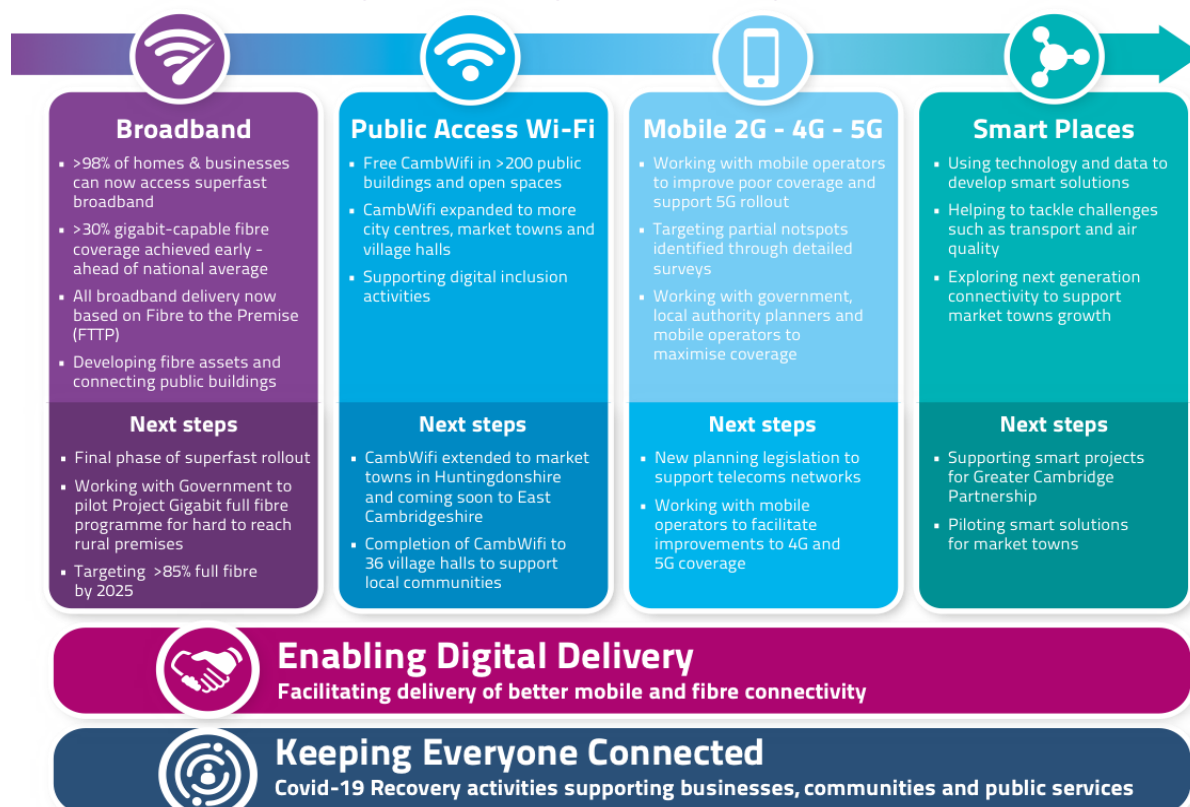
Broadband

- >98% of homes & businesses can now access superfast broadband
- >30% gigabit-capable fibre coverage achieved early - ahead of national average
- All broadband delivery now based on Fibre to the Premise (FTTP)
- Developing fibre assets and connecting public buildings

Next steps

- Final phase of superfast rollout
- Working with Government to pilot Project Gigabit full fibre programme for hard to reach rural premises
- Targeting >85% full fibre by 2025

Public Access Wi-Fi

- Free CambWifi in >200 public buildings and open spaces
- CambWifi expanded to more city centres, market towns and village halls
- Supporting digital inclusion activities

Next steps

- CambWifi extended to market towns in Huntingdonshire and coming soon to East Cambridgeshire
- Completion of CambWifi to 36 village halls to support local communities

Mobile 2G - 4G - 5G

- Working with mobile operators to improve poor coverage and support 5G rollout
- Targeting partial notspots identified through detailed surveys
- Working with government, local authority planners and mobile operators to maximise coverage

Next steps

- New planning legislation to support telecoms networks
- Working with mobile operators to facilitate improvements to 4G and 5G coverage

Smart Places

- Using technology and data to develop smart solutions
- Helping to tackle challenges such as transport and air quality
- Exploring next generation connectivity to support market towns growth

Next steps

- Supporting smart projects for Greater Cambridge Partnership
- Piloting smart solutions for market towns

Enabling Digital Delivery
Facilitating delivery of better mobile and fibre connectivity

Keeping Everyone Connected
Covid-19 Recovery activities supporting businesses, communities and public services